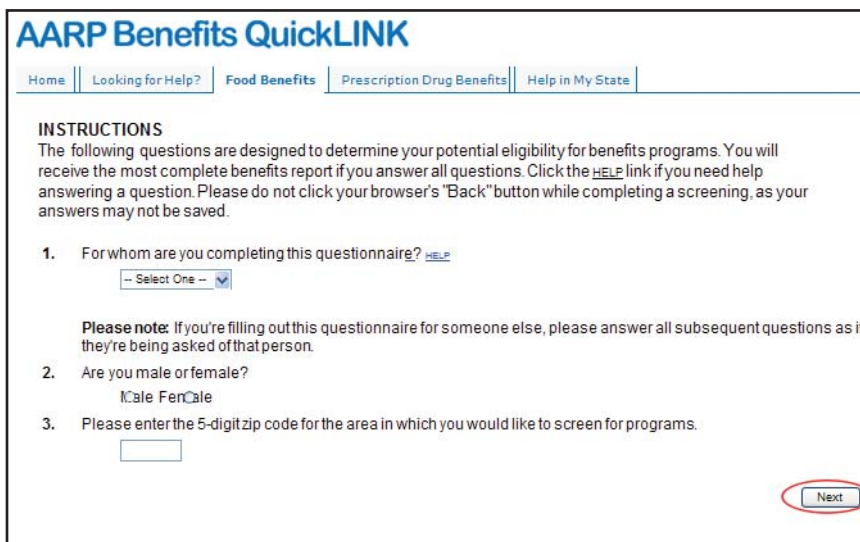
AARP Benefits QuickLINK

Home | Looking for Help? | Food Benefits | Prescription Drug Benefits | Help in My State

INSTRUCTIONS
The following questions are designed to determine your potential eligibility for benefits programs. You will receive the most complete benefits report if you answer all questions. Click the HELP link if you need help answering a question. Please do not click your browser's "Back" button while completing a screening, as your answers may not be saved.

1. For whom are you completing this questionnaire? HELP
-- Select One --

Please note: If you're filling out this questionnaire for someone else, please answer all subsequent questions as i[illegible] they're being asked of that person.

2. Are you male or female?
Male Female

3. Please enter the 5-digit zip code for the area in which you would like to screen for programs.

Next